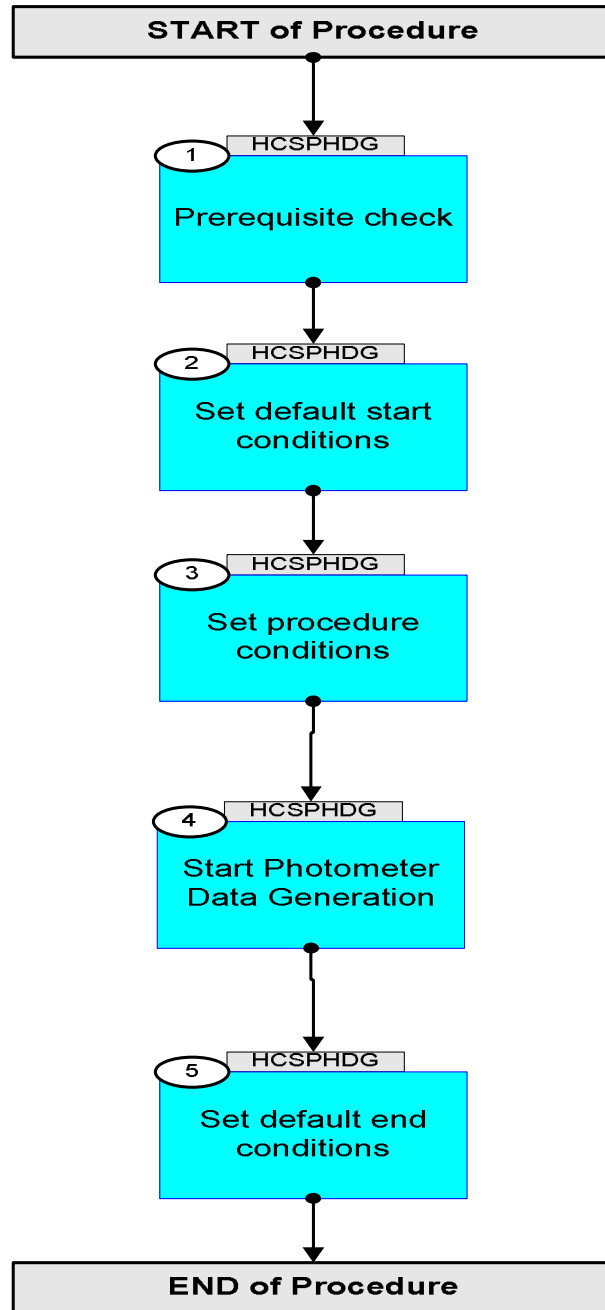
START of Procedure

1
HCSPHDG
Prerequisite check

2
HCSPHDG
Set default start conditions

3
HCSPHDG
Set procedure conditions

4
HCSPHDG
Start Photometer Data Generation

5
HCSPHDG
Set default end conditions

END of Procedure